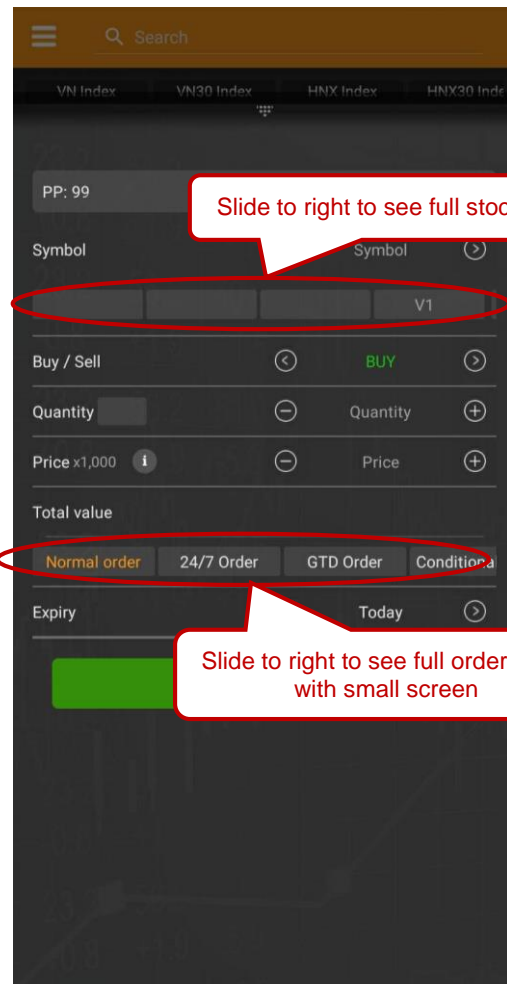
Search

VN Index VN30 Index HNX Index HNX30 Inde

PP: 99

Slide to right to see full stoc

Symbol Symbol

V1

Buy / Sell BUY

Quantity Quantity

Price x1,000 Price

Total value

Normal order 24/7 Order GTD Order Conditiona

Expiry Today

Slide to right to see full order with small screen